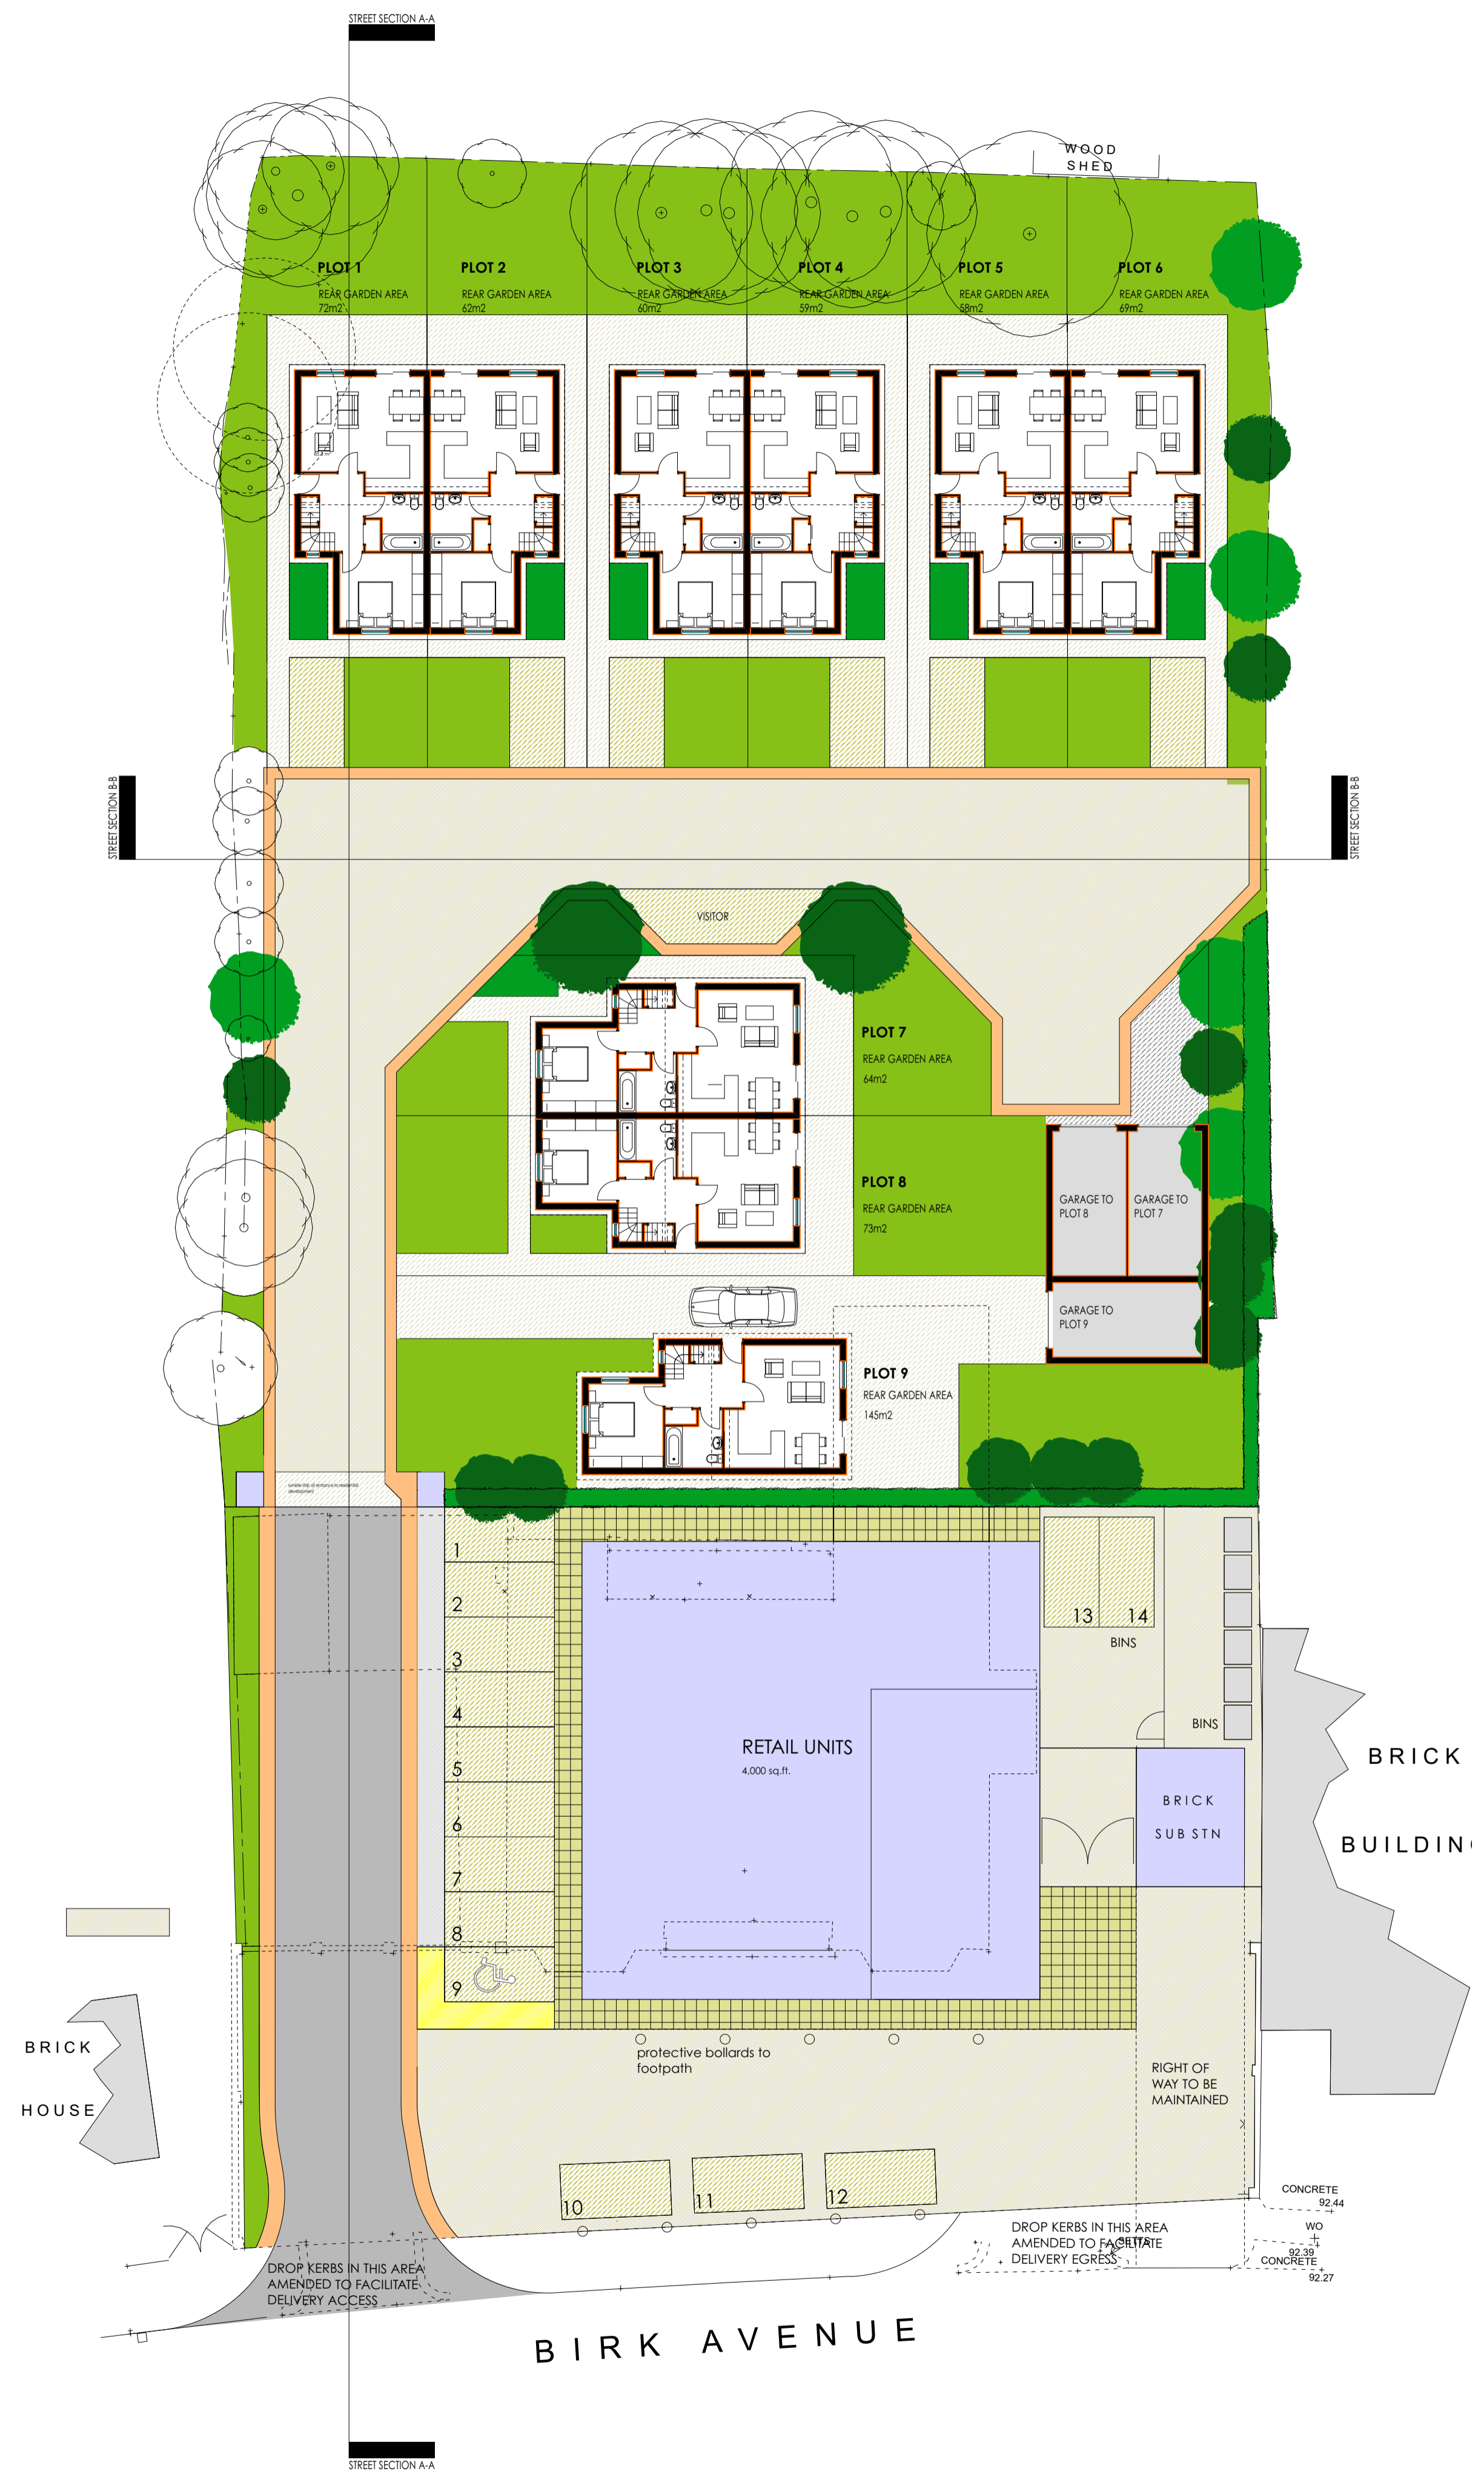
STREET SECTION A-A

WOOD SHED

PLOT 1
REAR GARDEN AREA
72m2

PLOT 2
REAR GARDEN AREA
62m2

PLOT 3
REAR GARDEN AREA
60m2

PLOT 4
REAR GARDEN AREA
59m2

PLOT 5
REAR GARDEN AREA
58m2

PLOT 6
REAR GARDEN AREA
69m2

STREET SECTION B-B

STREET SECTION B-B

VISITOR

PLOT 7
REAR GARDEN AREA
64m2

PLOT 8
REAR GARDEN AREA
73m2

GARAGE TO PLOT 8

GARAGE TO PLOT 7

GARAGE TO PLOT 9

PLOT 9
REAR GARDEN AREA
145m2

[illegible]

1
2
3
4
5
6
7
8
9

13 14
BINS

BINS

RETAIL UNITS
4,000 sq.ft.

BRICK SUB STN

BRICK BUILDIN

BRICK HOUSE

protective bollards to footpath

RIGHT OF WAY TO BE MAINTAINED

10
11
12

CONCRETE
92.44

WO
92.39
CONCRETE
92.27

DROP KERBS IN THIS AREA AMENDED TO FACILITATE DELIVERY EGRESS

DROP KERBS IN THIS AREA AMENDED TO FACILITATE DELIVERY ACCESS

BIRK AVENUE

STREET SECTION A-A